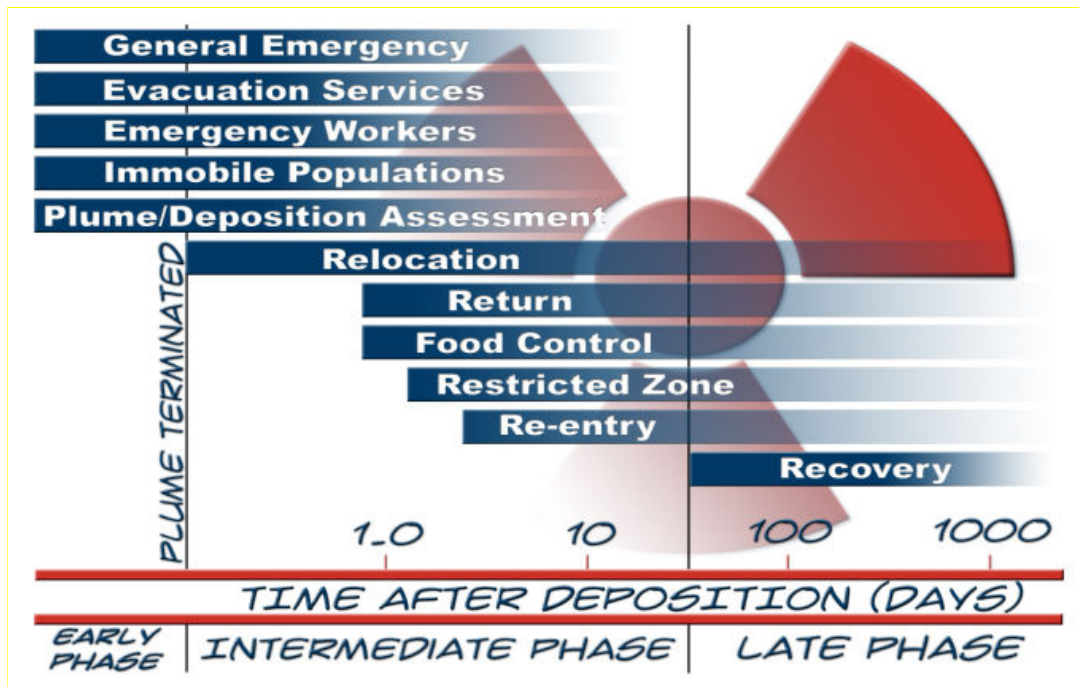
General Emergency
Evacuation Services
Emergency Workers
Immobile Populations
Plume/Deposition Assessment
PLUME TERMINATED
Relocation
Return
Food Control
Restricted Zone
Re-entry
Recovery
1.0
10
100
1000
TIME AFTER DEPOSITION (DAYS)
EARLY PHASE
INTERMEDIATE PHASE
LATE PHASE